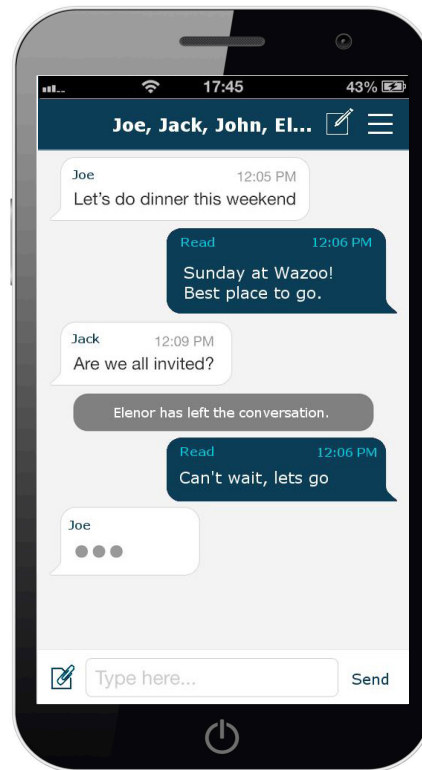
17:45
43%

Joe, Jack, John, El...

Joe
12:05 PM
Let's do dinner this weekend

Read
12:06 PM
Sunday at Wazoo! Best place to go.

Jack
12:09 PM
Are we all invited?

Elenor has left the conversation.

Read
12:06 PM
Can't wait, lets go

Joe

Type here...
Send